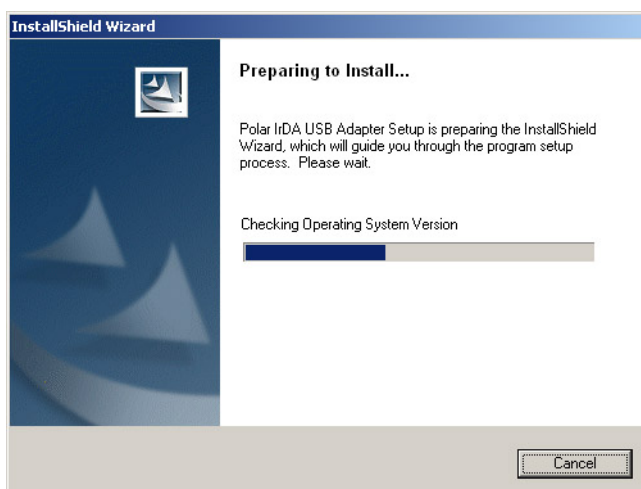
InstallShield Wizard

Preparing to Install...

Polar IrDA USB Adapter Setup is preparing the InstallShield Wizard, which will guide you through the program setup process. Please wait.

Checking Operating System Version

Cancel